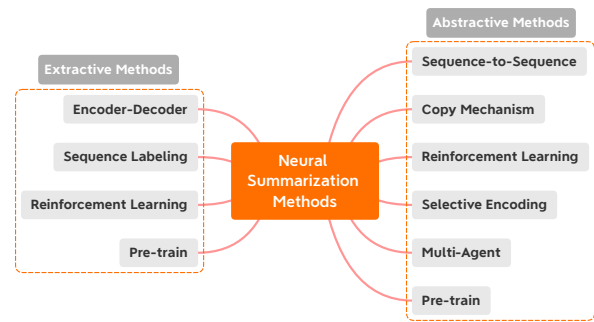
Abstractive Methods

Extractive Methods

Sequence-to-Sequence

Encoder-Decoder

Copy Mechanism

Sequence Labeling

Neural Summarization Methods

Reinforcement Learning

Reinforcement Learning

Selective Encoding

Pre-train

Multi-Agent

Pre-train